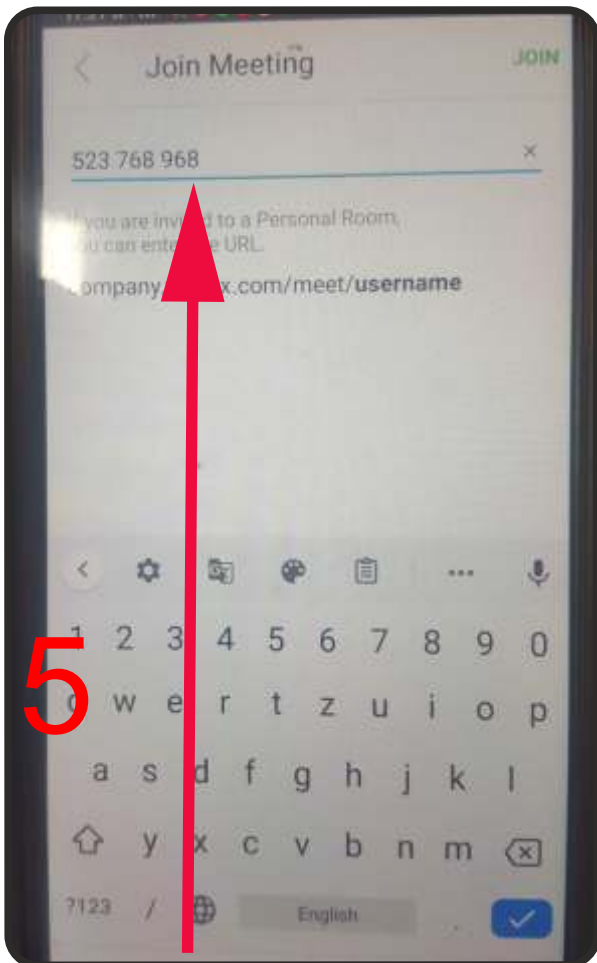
Join Meeting

JOIN

523 768 968

×

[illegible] you are inv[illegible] to a Personal Room, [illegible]ou can ente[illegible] URL.

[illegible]ompany.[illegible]x.com/meet/**username**

5

1 2 3 4 5 6 7 8 9 0

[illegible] w e r t z u i o p

a s d f g h j k l

y x c v b n m

?123 / English